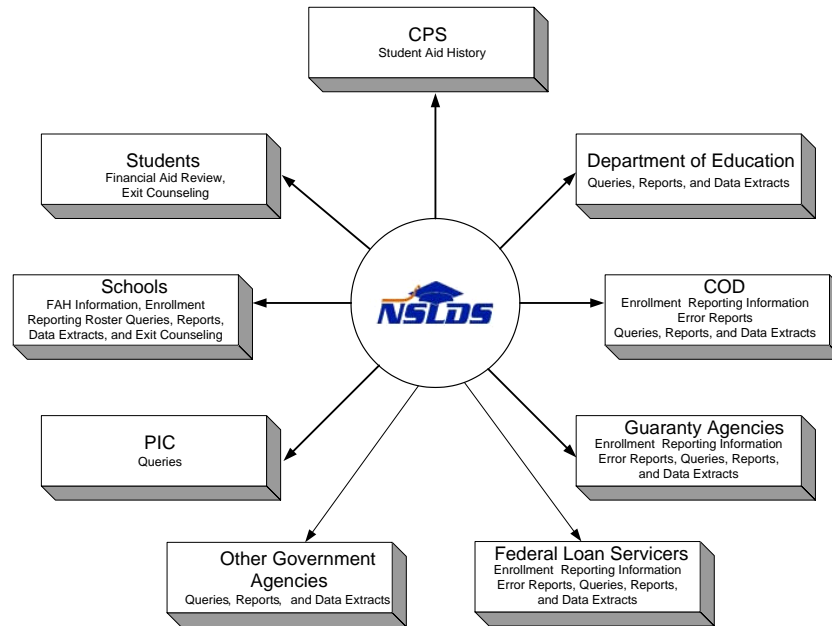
CPS
Student Aid History

Students
Financial Aid Review, Exit Counseling

Department of Education
Queries, Reports, and Data Extracts

Schools
FAH Information, Enrollment Reporting Roster Queries, Reports, Data Extracts, and Exit Counseling

NSLDS

COD
Enrollment Reporting Information
Error Reports
Queries, Reports, and Data Extracts

PIC
Queries

Guaranty Agencies
Enrollment Reporting Information
Error Reports, Queries, Reports, and Data Extracts

Other Government Agencies
Queries, Reports, and Data Extracts

Federal Loan Servicers
Enrollment Reporting Information
Error Reports, Queries, Reports, and Data Extracts